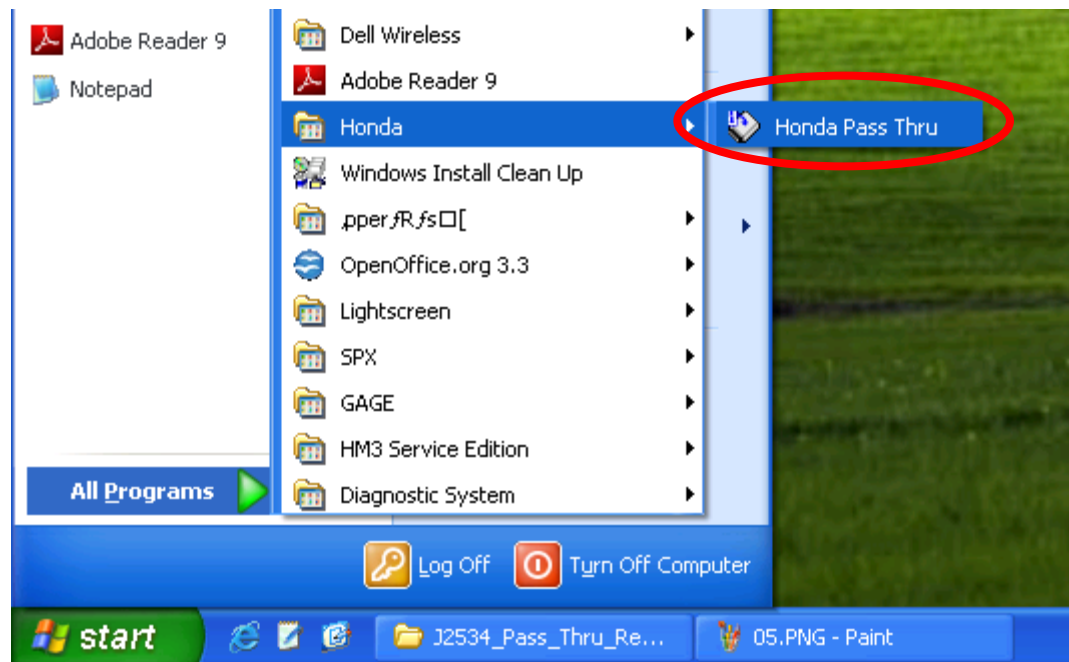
Adobe Reader 9
Notepad

All Programs

Dell Wireless
Adobe Reader 9
Honda
Windows Install Clean Up
.pperƒRƒs□[
OpenOffice.org 3.3
Lightscreen
SPX
GAGE
HM3 Service Edition
Diagnostic System

Honda Pass Thru

Log Off
Turn Off Computer

start
J2534_Pass_Thru_Re...
05.PNG - Paint